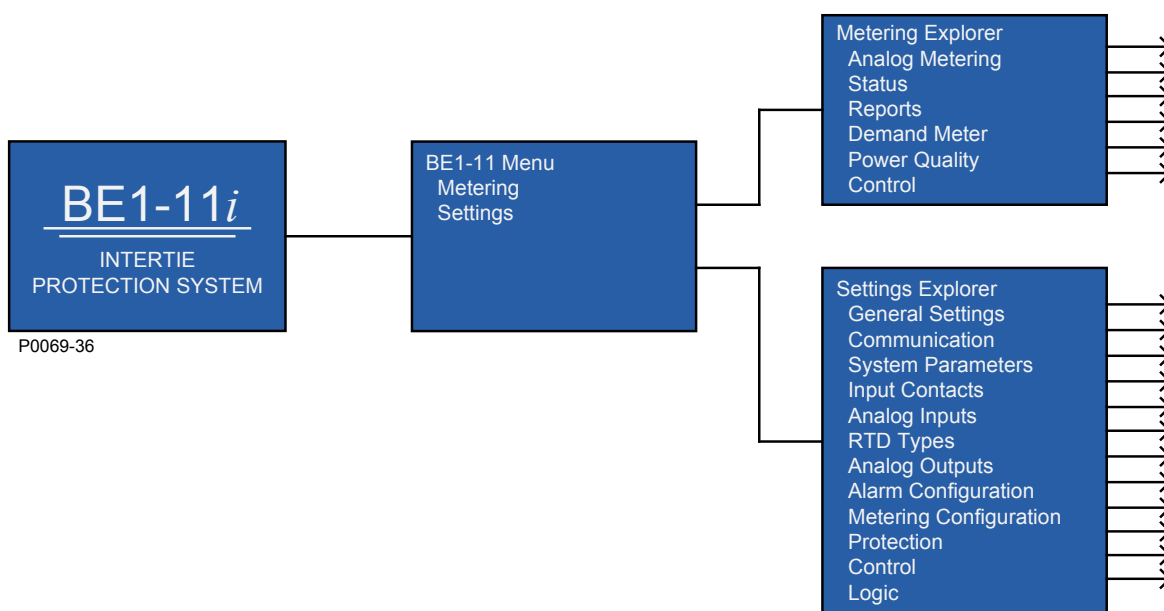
BE1-11*i*

INTERTIE PROTECTION SYSTEM

P0069-36

BE1-11 Menu
Metering
Settings

Metering Explorer
Analog Metering
Status
Reports
Demand Meter
Power Quality
Control

Settings Explorer
General Settings
Communication
System Parameters
Input Contacts
Analog Inputs
RTD Types
Analog Outputs
Alarm Configuration
Metering Configuration
Protection
Control
Logic